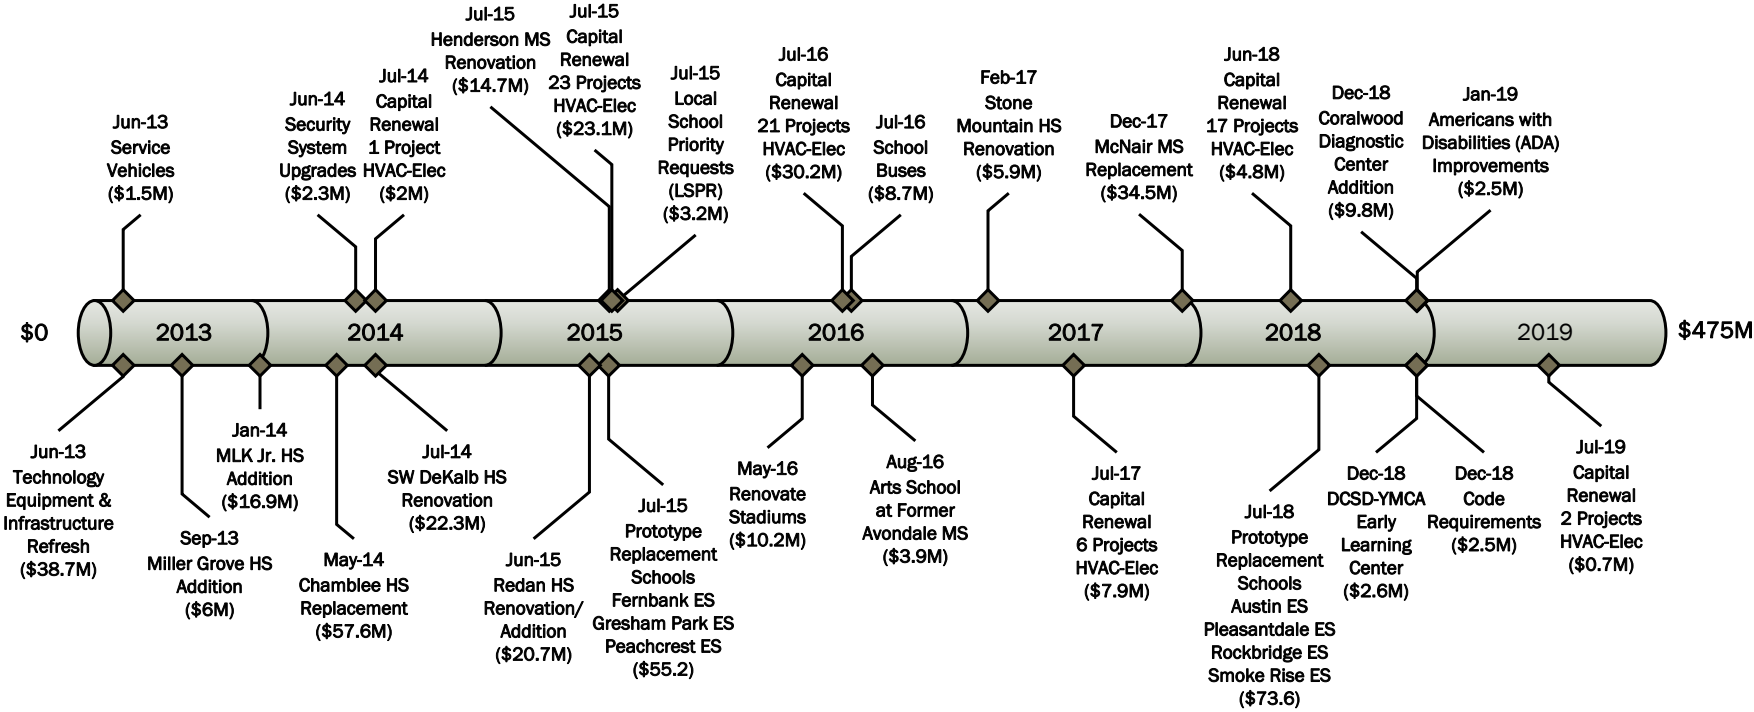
Jun-13
Service
Vehicles
($1.5M)

Jun-14
Security
System
Upgrades
($2.3M)

Jul-14
Capital
Renewal
1 Project
HVAC-Elec
($2M)

Jul-15
Henderson MS
Renovation
($14.7M)

Jul-15
Capital
Renewal
23 Projects
HVAC-Elec
($23.1M)

Jul-15
Local
School
Priority
Requests
(LSPR)
($3.2M)

Jul-16
Capital
Renewal
21 Projects
HVAC-Elec
($30.2M)

Jul-16
School
Buses
($8.7M)

Feb-17
Stone
Mountain HS
Renovation
($5.9M)

Dec-17
McNair MS
Replacement
($34.5M)

Jun-18
Capital
Renewal
17 Projects
HVAC-Elec
($4.8M)

Dec-18
Coralwood
Diagnostic
Center
Addition
($9.8M)

Jan-19
Americans with
Disabilities (ADA)
Improvements
($2.5M)

$0 2013 2014 2015 2016 2017 2018 2019 $475M

Jun-13
Technology
Equipment &
Infrastructure
Refresh
($38.7M)

Sep-13
Miller Grove HS
Addition
($6M)

Jan-14
MLK Jr. HS
Addition
($16.9M)

May-14
Chamblee HS
Replacement
($57.6M)

Jul-14
SW DeKalb HS
Renovation
($22.3M)

Jun-15
Redan HS
Renovation/
Addition
($20.7M)

Jul-15
Prototype
Replacement
Schools
Fernbank ES
Gresham Park ES
Peachcrest ES
($55.2)

May-16
Renovate
Stadiums
($10.2M)

Aug-16
Arts School
at Former
Avondale MS
($3.9M)

Jul-17
Capital
Renewal
6 Projects
HVAC-Elec
($7.9M)

Jul-18
Prototype
Replacement
Schools
Austin ES
Pleasantdale ES
Rockbridge ES
Smoke Rise ES
($73.6)

Dec-18
DCSD-YMCA
Early
Learning
Center
($2.6M)

Dec-18
Code
Requirements
($2.5M)

Jul-19
Capital
Renewal
2 Projects
HVAC-Elec
($0.7M)